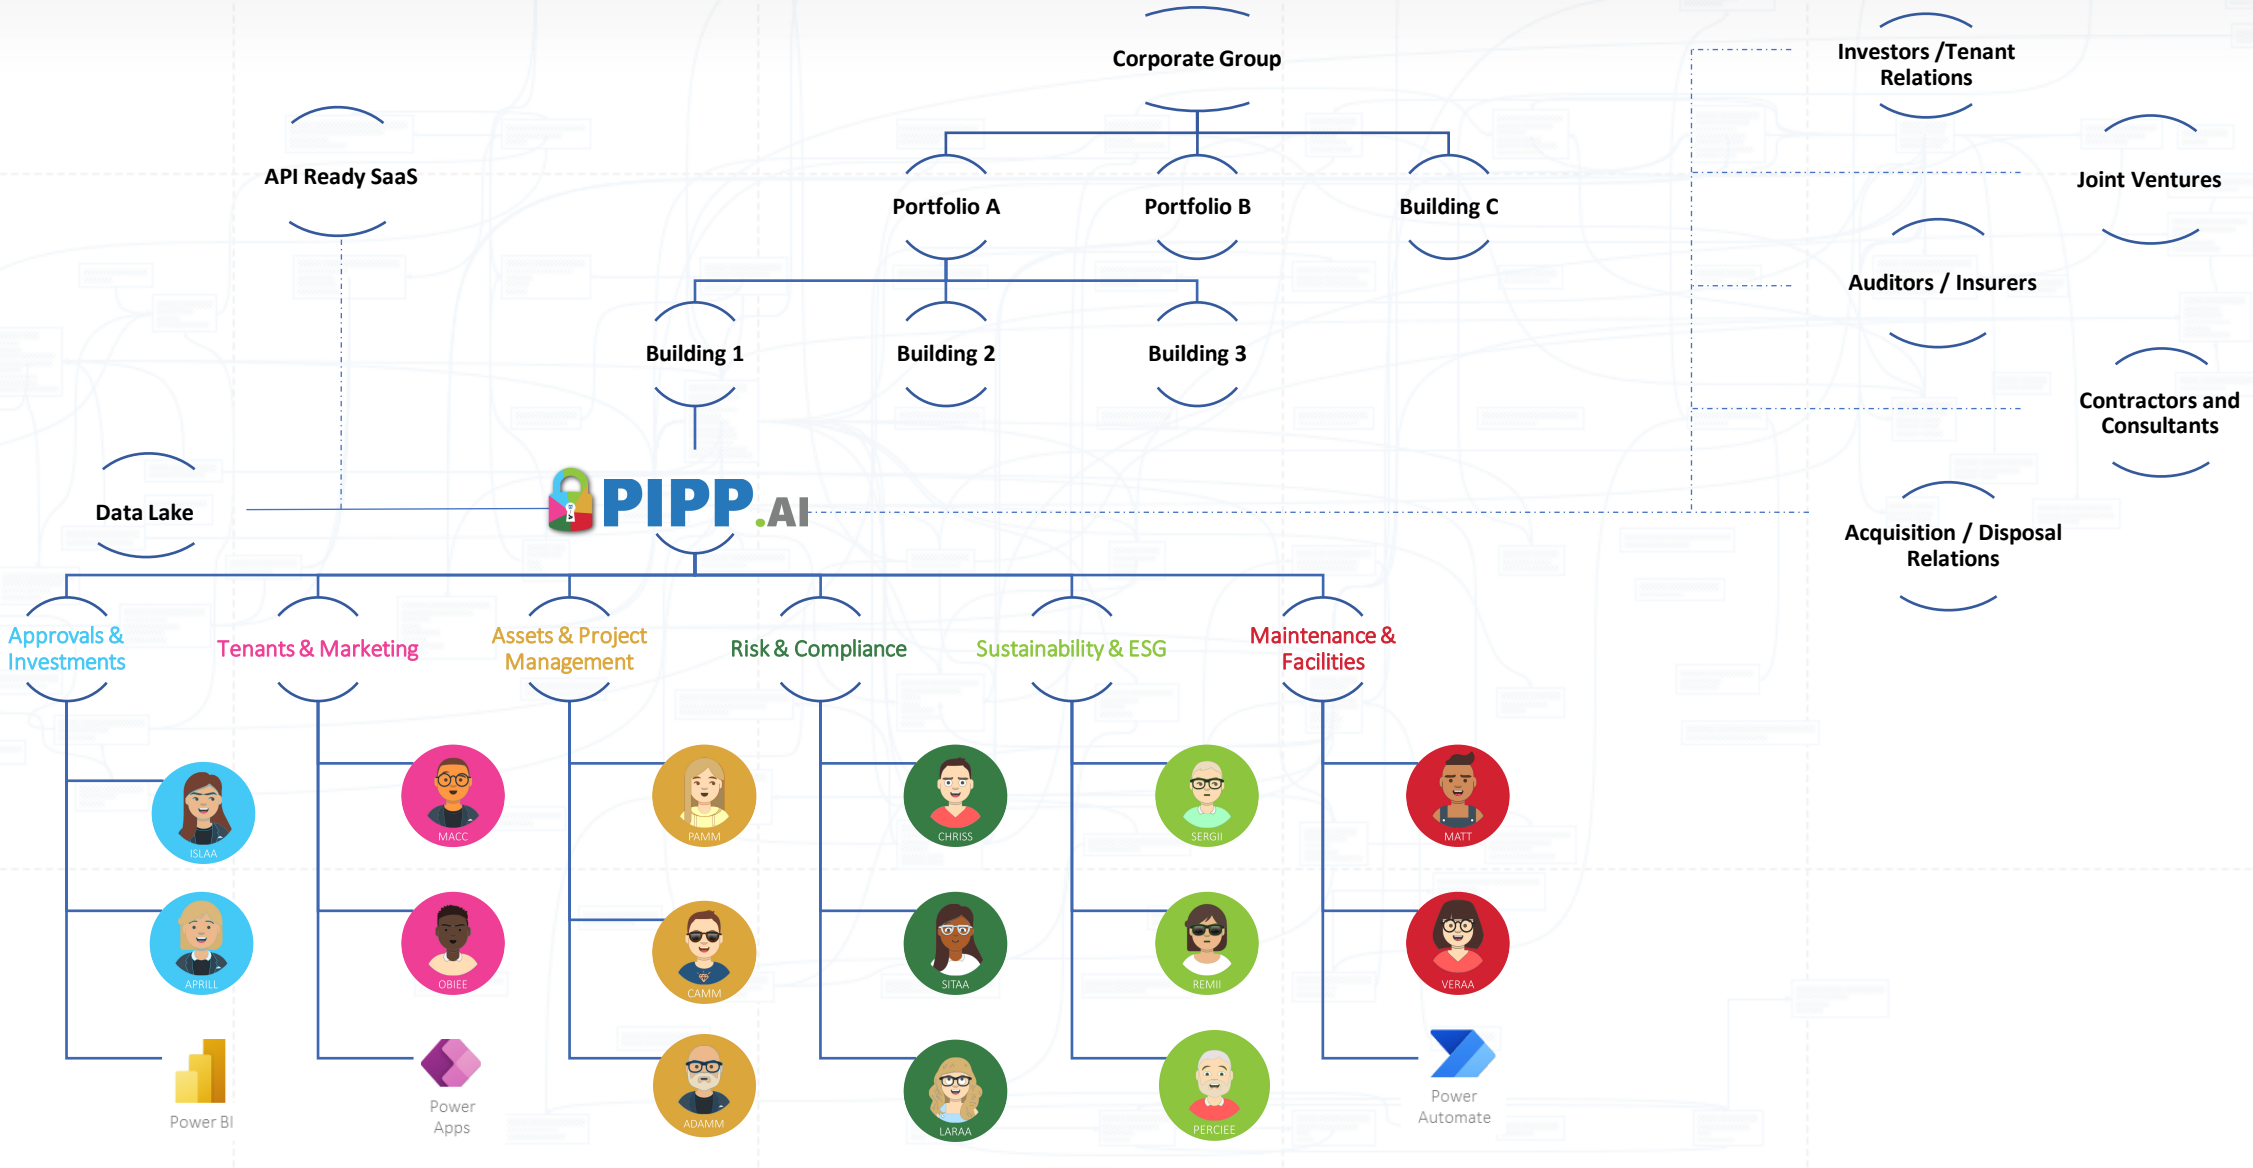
Corporate Group

Investors /Tenant Relations

Joint Ventures

API Ready SaaS

Portfolio A

Portfolio B

Building C

Auditors / Insurers

Building 1

Building 2

Building 3

Contractors and Consultants

Data Lake

PIPP.AI

Acquisition / Disposal Relations

Approvals & Investments

Tenants & Marketing

Assets & Project Management

Risk & Compliance

Sustainability & ESG

Maintenance & Facilities

ISLAA

MACC

PAMM

CHRISS

SERGII

MATT

APRILL

OBIEE

CAMM

SITAA

REMII

VERAA

Power BI

Power Apps

ADAMM

LARAA

PERCIEE

Power Automate